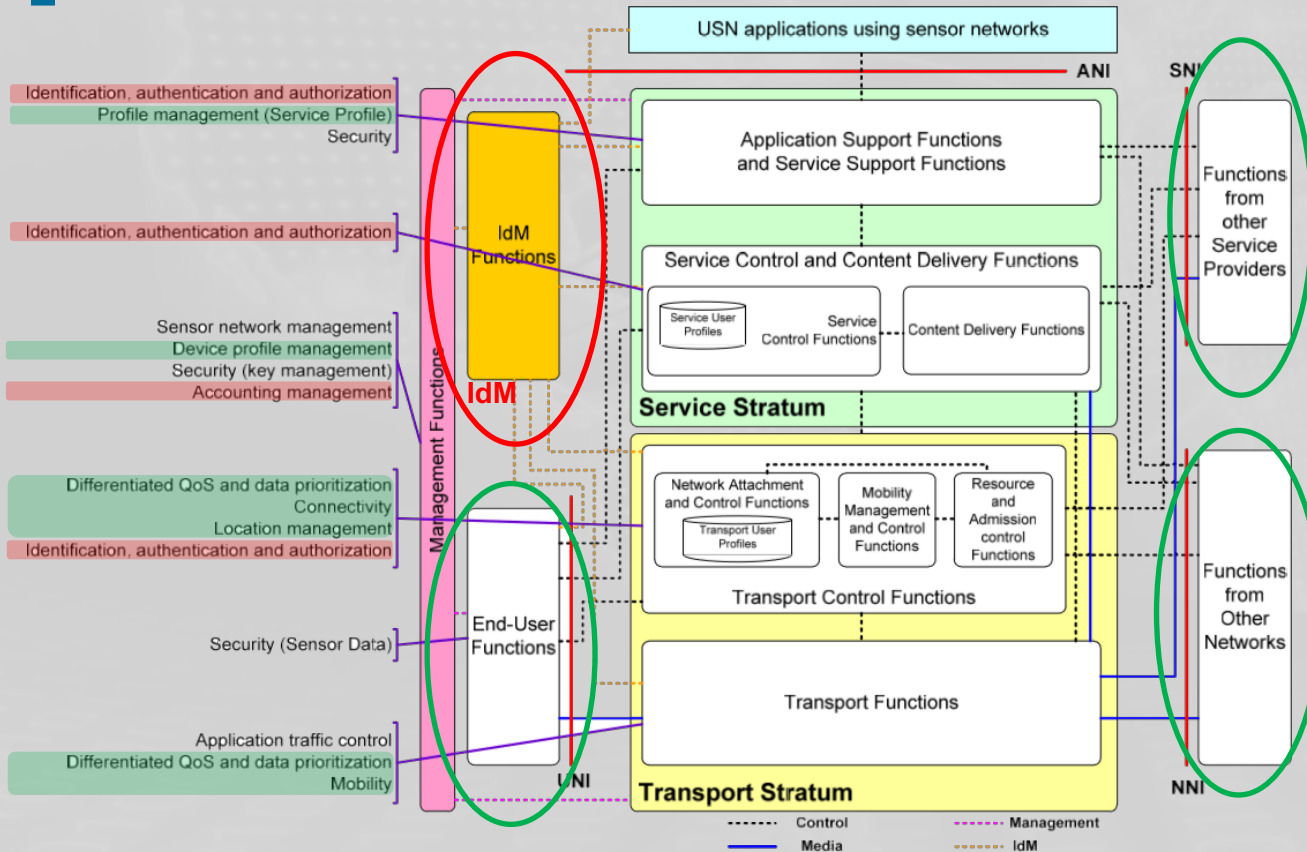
USN applications using sensor networks

ANI

SNI

Identification, authentication and authorization
Profile management (Service Profile)
Security

Identification, authentication and authorization

Sensor network management
Device profile management
Security (key management)
Accounting management

Differentiated QoS and data prioritization
Connectivity
Location management
Identification, authentication and authorization

Security (Sensor Data)

Application traffic control
Differentiated QoS and data prioritization
Mobility

Management Functions

IdM Functions

IdM

End-User Functions

UNI

Application Support Functions and Service Support Functions

Service Control and Content Delivery Functions

Service User Profiles

Service Control Functions

Content Delivery Functions

Service Stratum

Network Attachment and Control Functions

Transport User Profiles

Mobility Management and Control Functions

Resource and Admission control Functions

Transport Control Functions

Transport Functions

Transport Stratum

Functions from other Service Providers

Functions from Other Networks

NNI

Control
Media
Management
IdM